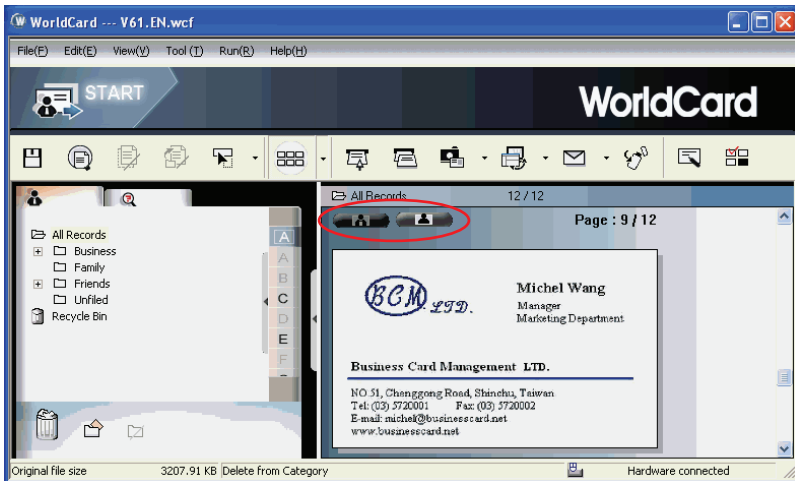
WorldCard --- V61.EN.wcf

File(F) Edit(E) View(V) Tool (T) Run(R) Help(H)

START

WorldCard

All Records
Business
Family
Friends
Unfiled
Recycle Bin

A
A
B
C
D
E
F

All Records 12 / 12

Page : 9 / 12

BCM LTD.

Michel Wang
Manager
Marketing Department

Business Card Management LTD.

NO.51, Chenggong Road, Shinchu, Taiwan
Tel: (03) 5720001 Fax: (03) 5720002
E-mail: michel@businesscard.net
www.businesscard.net

Original file size 3207.91 KB Delete from Category Hardware connected